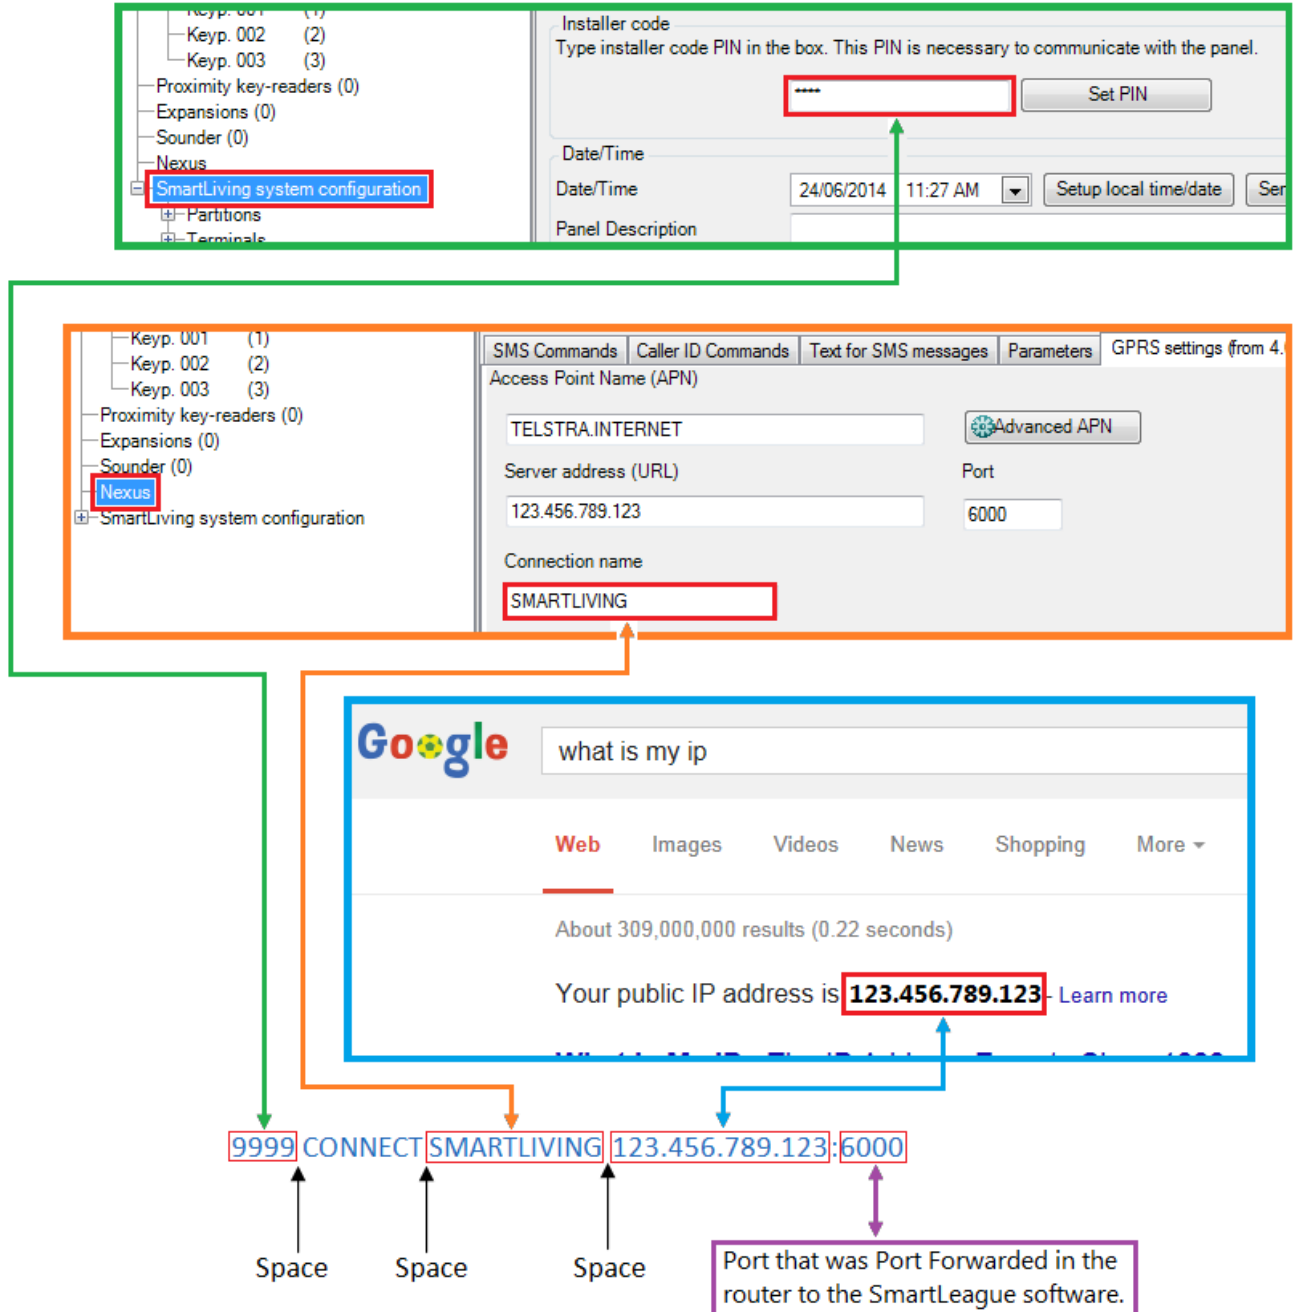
Keyp. 001 (1)
Keyp. 002 (2)
Keyp. 003 (3)
Proximity key-readers (0)
Expansions (0)
Sounder (0)
Nexus
SmartLiving system configuration
Partitions
Terminals

Installer code
Type installer code PIN in the box. This PIN is necessary to communicate with the panel.
****
Set PIN
Date/Time
Date/Time 24/06/2014 11:27 AM
Setup local time/date
Ser
Panel Description

Keyp. 001 (1)
Keyp. 002 (2)
Keyp. 003 (3)
Proximity key-readers (0)
Expansions (0)
Sounder (0)
Nexus
SmartLiving system configuration

SMS Commands | Caller ID Commands | Text for SMS messages | Parameters | GPRS settings (from 4.
Access Point Name (APN)
TELSTRA.INTERNET
Advanced APN
Server address (URL)
Port
123.456.789.123
6000
Connection name
SMARTLIVING

Google
what is my ip
Web Images Videos News Shopping More
About 309,000,000 results (0.22 seconds)
Your public IP address is 123.456.789.123 - Learn more

9999 CONNECT SMARTLIVING 123.456.789.123:6000

Space Space Space

Port that was Port Forwarded in the router to the SmartLeague software.